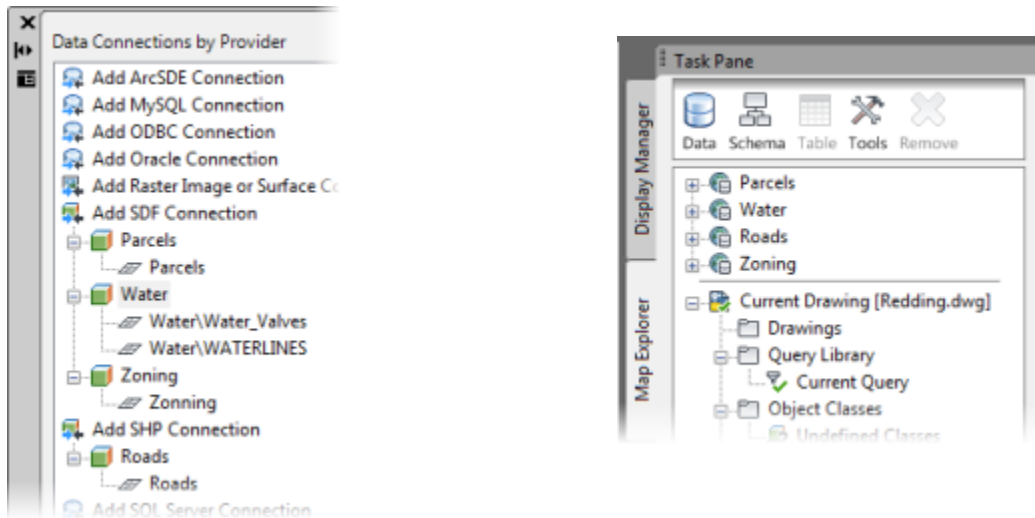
Data Connections by Provider
Add ArcSDE Connection
Add MySQL Connection
Add ODBC Connection
Add Oracle Connection
Add Raster Image or Surface C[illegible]
Add SDF Connection
Parcels
Parcels
Water
Water\Water_Valves
Water\WATERLINES
Zoning
Zonning
Add SHP Connection
Roads
Roads
Add SQL Server Connection

Task Pane
Display Manager
Map Explorer
Data Schema Table Tools Remove
Parcels
Water
Roads
Zoning
Current Drawing [Redding.dwg]
Drawings
Query Library
Current Query
Object Classes
Undefined Classes